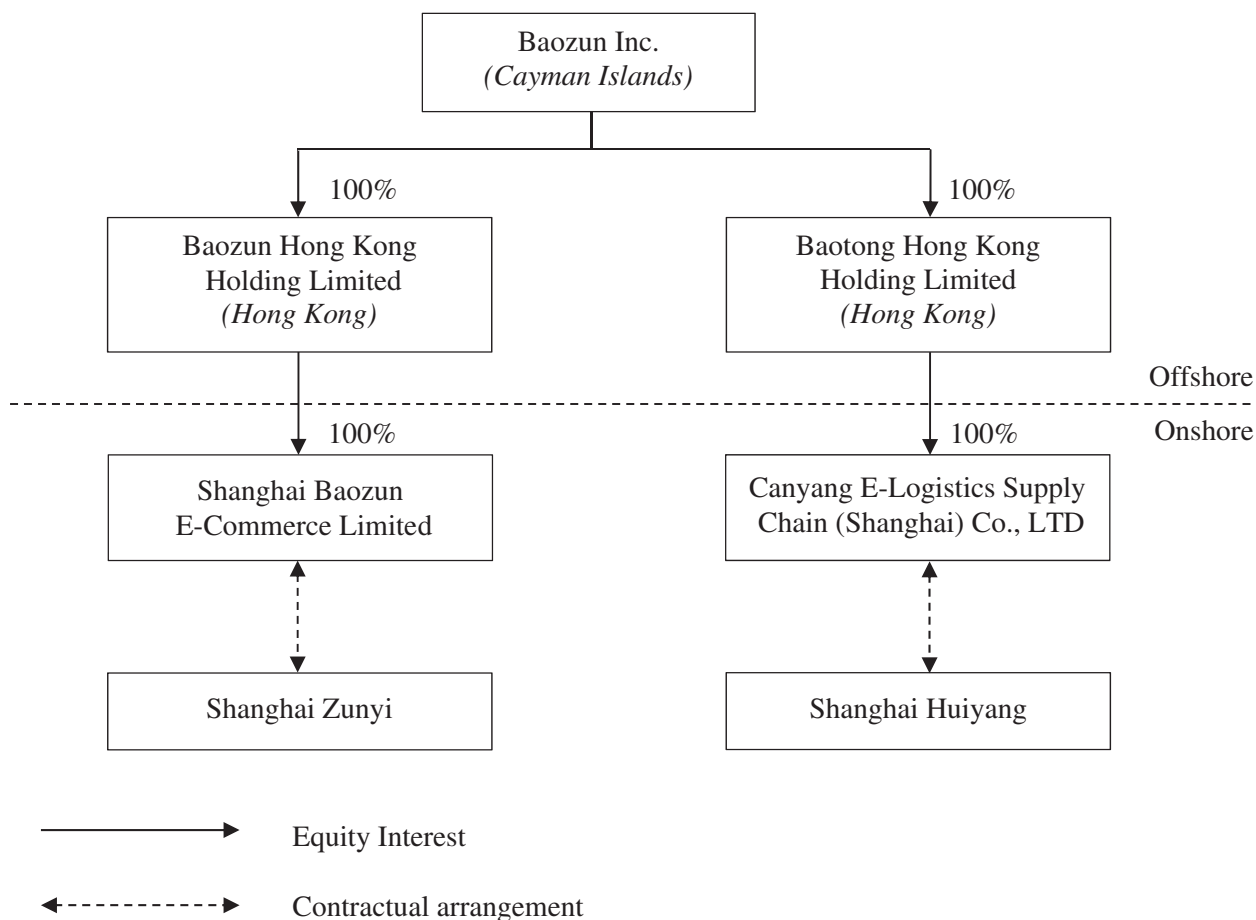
Baozun Inc.
*(Cayman Islands)*

100%

100%

Baozun Hong Kong Holding Limited
*(Hong Kong)*

Baotong Hong Kong Holding Limited
*(Hong Kong)*

Offshore

Onshore

100%

100%

Shanghai Baozun E-Commerce Limited

Canyang E-Logistics Supply Chain (Shanghai) Co., LTD

Shanghai Zunyi

Shanghai Huiyang

Equity Interest

Contractual arrangement